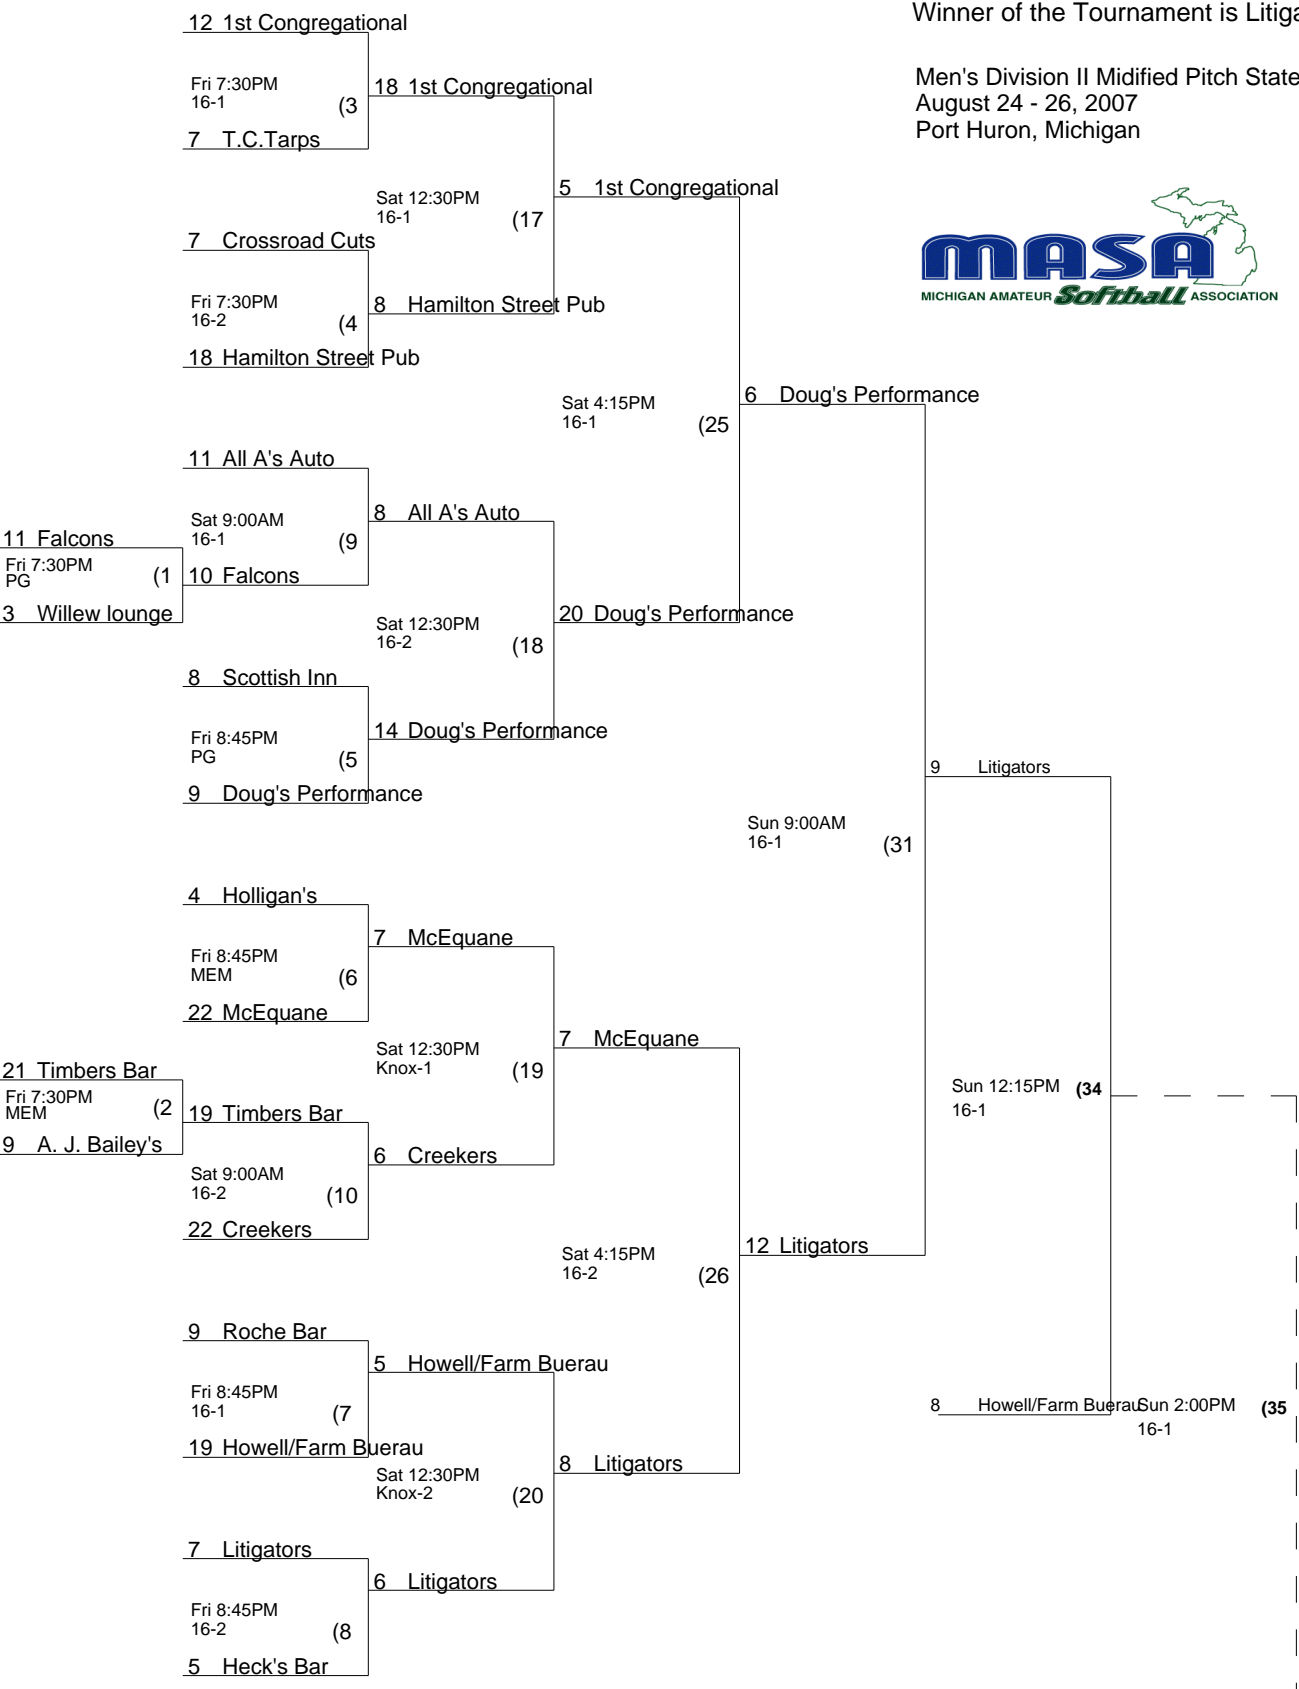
Winner of the Tournament is Litiga

Men's Division II Midified Pitch State
August 24 - 26, 2007
Port Huron, Michigan

MASA
MICHIGAN AMATEUR Softball ASSOCIATION

12 1st Congregational
Fri 7:30PM
16-1
(3
7 T.C.Tarps

18 1st Congregational
Sat 12:30PM
16-1
(17

7 Crossroad Cuts
Fri 7:30PM
16-2
(4
18 Hamilton Street Pub

8 Hamilton Street Pub

5 1st Congregational
Sat 4:15PM
16-1
(25

6 Doug's Performance

11 All A's Auto
Sat 9:00AM
16-1
(9

11 Falcons
Fri 7:30PM
PG
(1
3 Willew lounge

10 Falcons

8 All A's Auto
Sat 12:30PM
16-2
(18

20 Doug's Performance

8 Scottish Inn
Fri 8:45PM
PG
(5
9 Doug's Performance

14 Doug's Performance

9 Litigators
Sun 9:00AM
16-1
(31

4 Holligan's
Fri 8:45PM
MEM
(6
22 McEquane

7 McEquane

7 McEquane
Sat 12:30PM
Knox-1
(19

21 Timbers Bar
Fri 7:30PM
MEM
(2
9 A. J. Bailey's

19 Timbers Bar
Sat 9:00AM
16-2
(10
22 Creekers

6 Creekers

Sun 12:15PM
16-1
(34

Sat 4:15PM
16-2
(26

12 Litigators

9 Roche Bar
Fri 8:45PM
16-1
(7
19 Howell/Farm Buerau

5 Howell/Farm Buerau
Sat 12:30PM
Knox-2
(20

8 Litigators

8 Howell/Farm Buerau
Sun 2:00PM
16-1
(35

7 Litigators
Fri 8:45PM
16-2
(8
5 Heck's Bar

6 Litigators